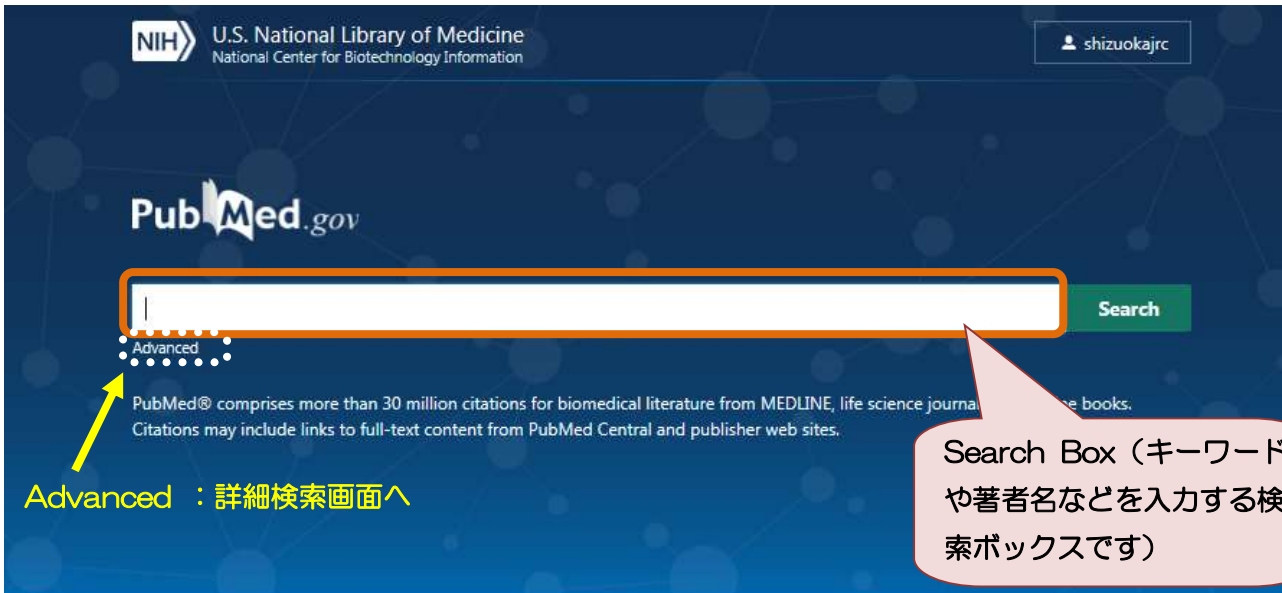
NIH U.S. National Library of Medicine
National Center for Biotechnology Information

shizuokajrc

PubMed.gov

Search

Advanced

PubMed® comprises more than 30 million citations for biomedical literature from MEDLINE, life science journa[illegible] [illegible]e books. Citations may include links to full-text content from PubMed Central and publisher web sites.

Advanced ：詳細検索画面へ

Search Box（キーワード や著者名などを入力する検 索ボックスです）